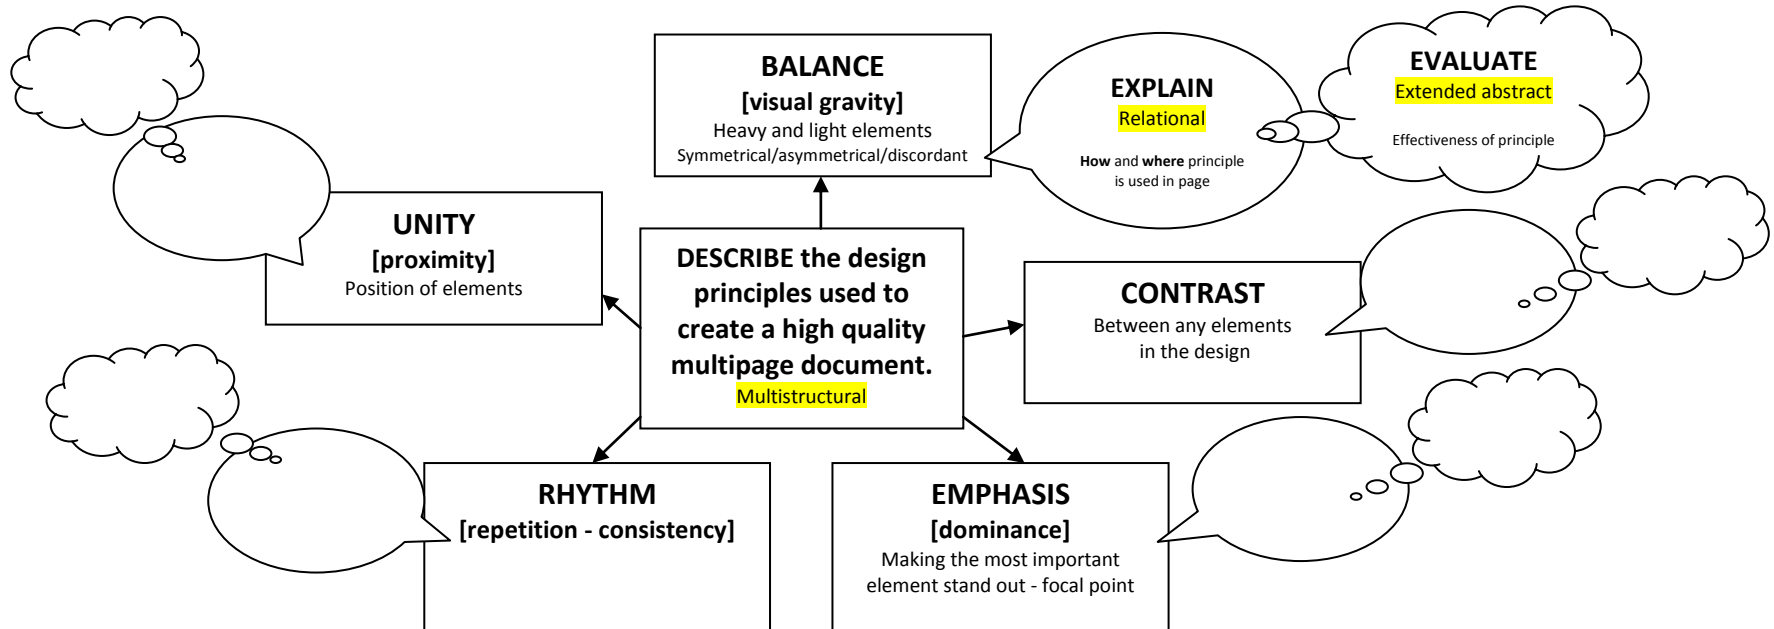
BALANCE
[visual gravity]
Heavy and light elements
Symmetrical/asymmetrical/discordant

EXPLAIN
Relational
How and where principle is used in page

EVALUATE
Extended abstract
Effectiveness of principle

UNITY
[proximity]
Position of elements

DESCRIBE the design principles used to create a high quality multipage document.
Multistructural

CONTRAST
Between any elements in the design

RHYTHM
[repetition - consistency]

EMPHASIS
[dominance]
Making the most important element stand out - focal point